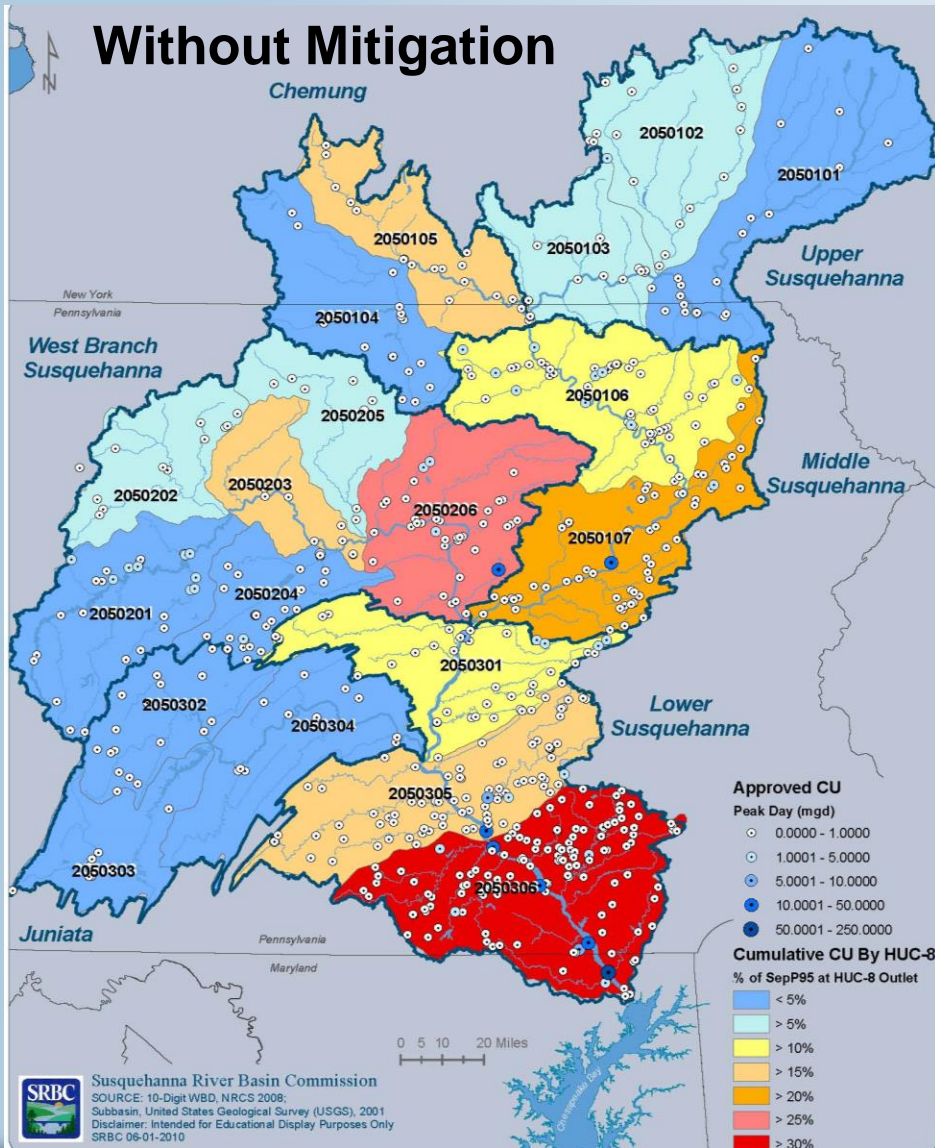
Without Mitigation

N

Chemung

2050102

2050101

2050105

2050103

Upper Susquehanna

New York
Pennsylvania

2050104

West Branch Susquehanna

2050106

2050205

Middle Susquehanna

2050202

2050203

2050206

2050107

2050204

2050201

2050301

Lower Susquehanna

2050302

2050304

2050305

2050306

2050303

Juniata

Pennsylvania
Maryland

0 5 10 20 Miles

Approved CU
Peak Day (mgd)
0.0000 - 1.0000
1.0001 - 5.0000
5.0001 - 10.0000
10.0001 - 50.0000
50.0001 - 250.0000

Cumulative CU By HUC-8
% of SepP95 at HUC-8 Outlet
< 5%
> 5%
> 10%
> 15%
> 20%
> 25%
> 30%

SRBC
Susquehanna River Basin Commission
SOURCE: 10-Digit WBD, NRCS 2008;
Subbasin, United States Geological Survey (USGS), 2001
Disclaimer: Intended for Educational Display Purposes Only
SRBC 06-01-2010

Chesapeake Bay